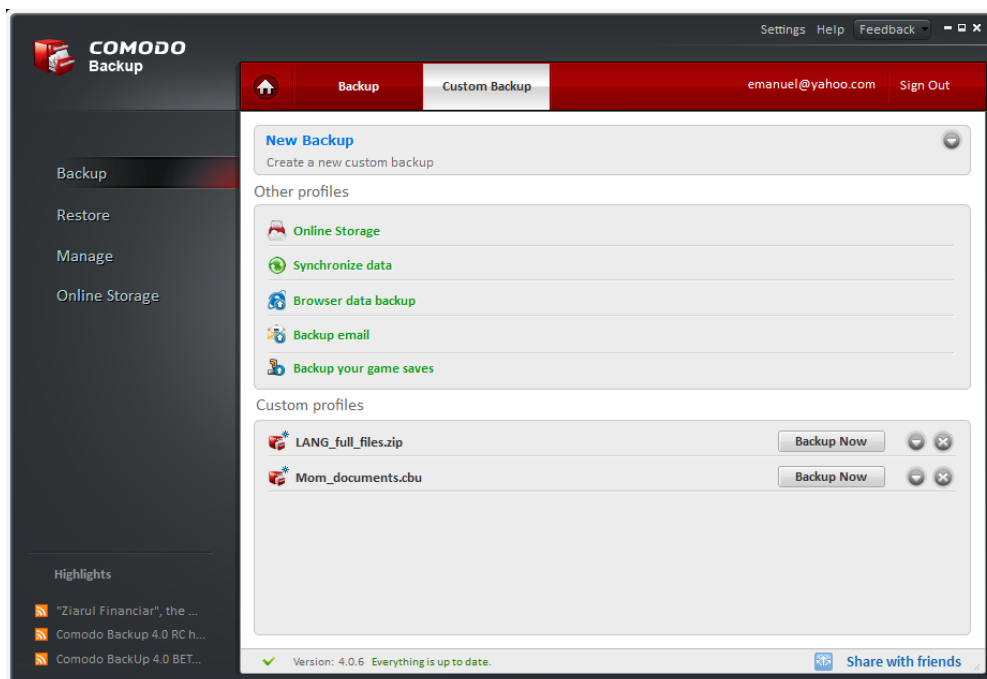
COMODO
Backup

Settings Help Feedback

Backup Custom Backup emanuel@yahoo.com Sign Out

Backup
Restore
Manage
Online Storage

New Backup
Create a new custom backup

Other profiles
Online Storage
Synchronize data
Browser data backup
Backup email
Backup your game saves

Custom profiles
LANG_full_files.zip Backup Now
Mom_documents.cbu Backup Now

Highlights
"Ziarul Financiar", the ...
Comodo Backup 4.0 RC h...
Comodo BackUp 4.0 BET...

Version: 4.0.6 Everything is up to date.
Share with friends